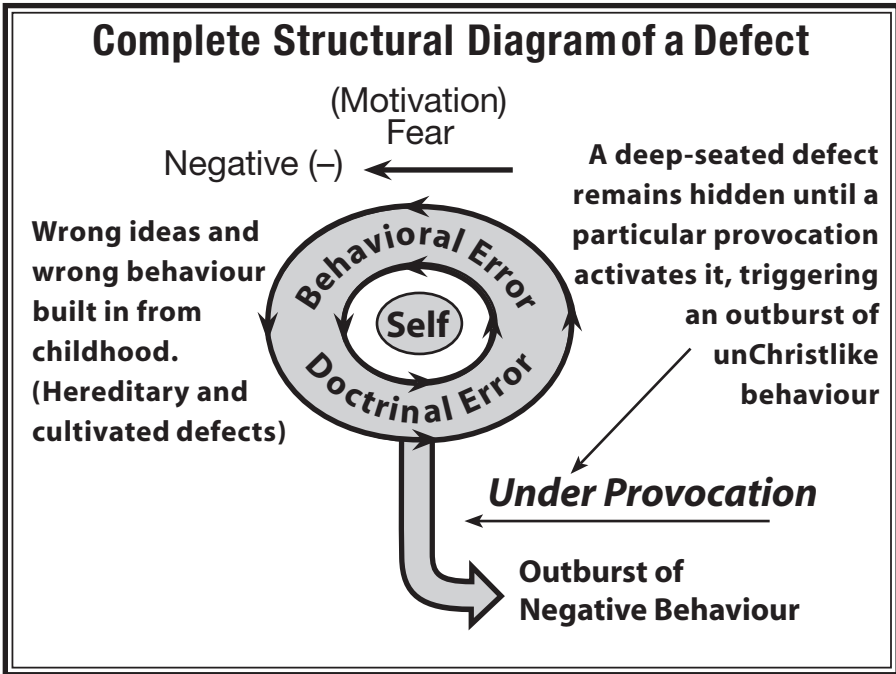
Complete Structural Diagram of a Defect

(Motivation)
Fear

Negative (–)

A deep-seated defect remains hidden until a particular provocation activates it, triggering an outburst of unChristlike behaviour

Wrong ideas and wrong behaviour built in from childhood. (Hereditary and cultivated defects)

Behavioral Error

Self

Doctrinal Error

Under Provocation

Outburst of Negative Behaviour